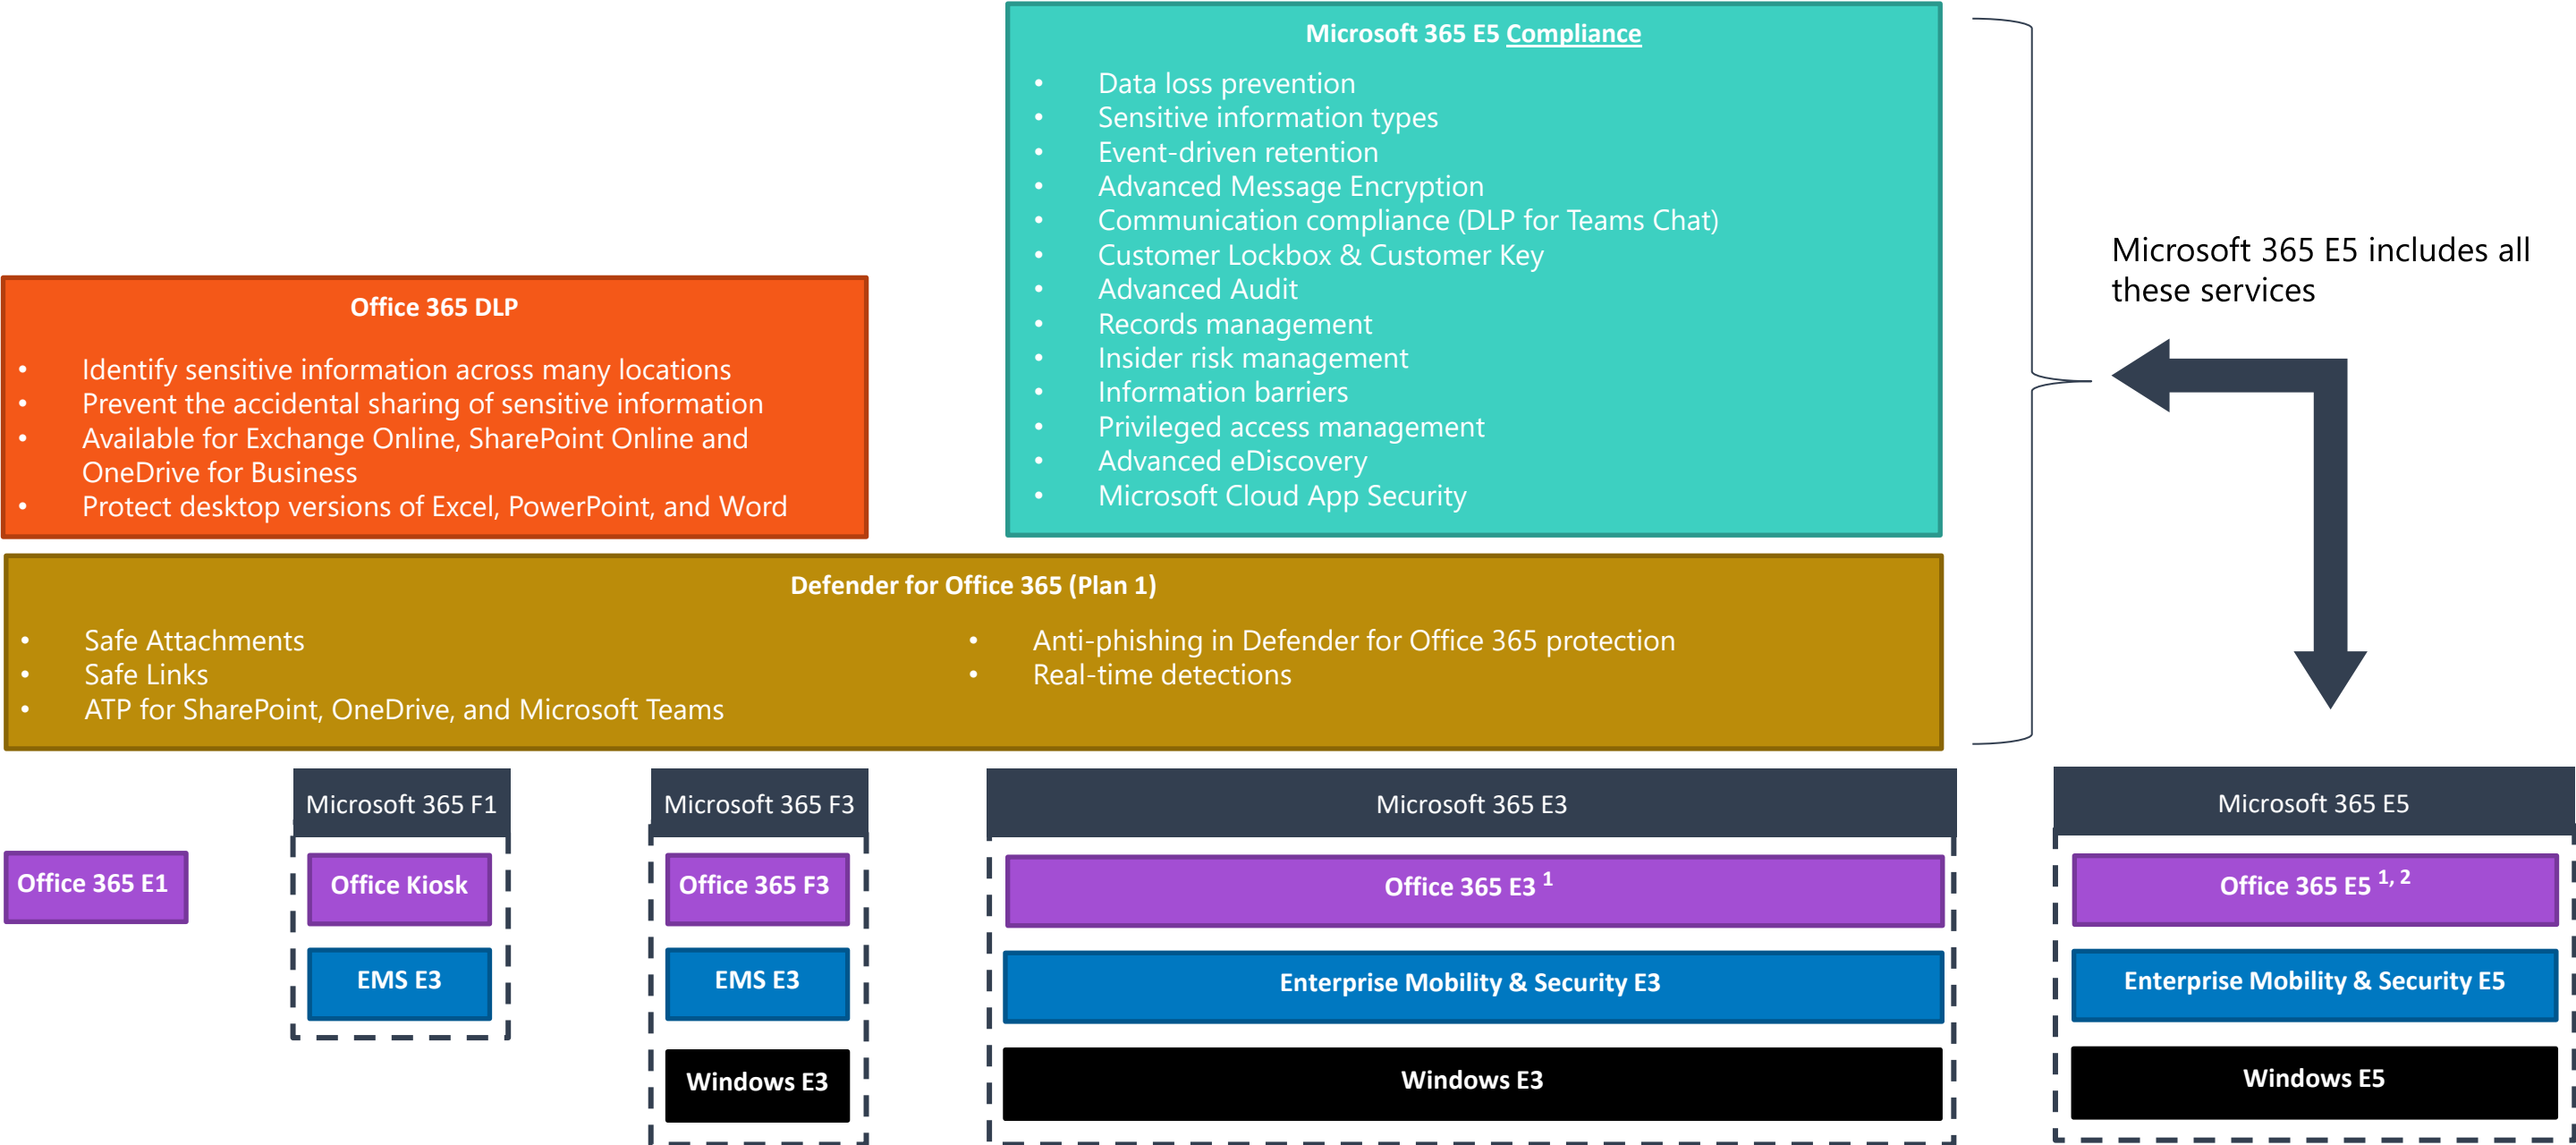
Microsoft 365 E5 Compliance

- Data loss prevention
- Sensitive information types
- Event-driven retention
- Advanced Message Encryption
- Communication compliance (DLP for Teams Chat)
- Customer Lockbox & Customer Key
- Advanced Audit
- Records management
- Insider risk management
- Information barriers
- Privileged access management
- Advanced eDiscovery
- Microsoft Cloud App Security

Microsoft 365 E5 includes all these services

Office 365 DLP

- Identify sensitive information across many locations
- Prevent the accidental sharing of sensitive information
- Available for Exchange Online, SharePoint Online and OneDrive for Business
- Protect desktop versions of Excel, PowerPoint, and Word

Defender for Office 365 (Plan 1)

- Safe Attachments
- Safe Links
- ATP for SharePoint, OneDrive, and Microsoft Teams

- Anti-phishing in Defender for Office 365 protection
- Real-time detections

Office 365 E1

Microsoft 365 F1

Office Kiosk

EMS E3

Microsoft 365 F3

Office 365 F3

EMS E3

Windows E3

Microsoft 365 E3

Office 365 E3 $^{1}$

Enterprise Mobility & Security E3

Windows E3

Microsoft 365 E5

Office 365 E5 $^{1, 2}$

Enterprise Mobility & Security E5

Windows E5